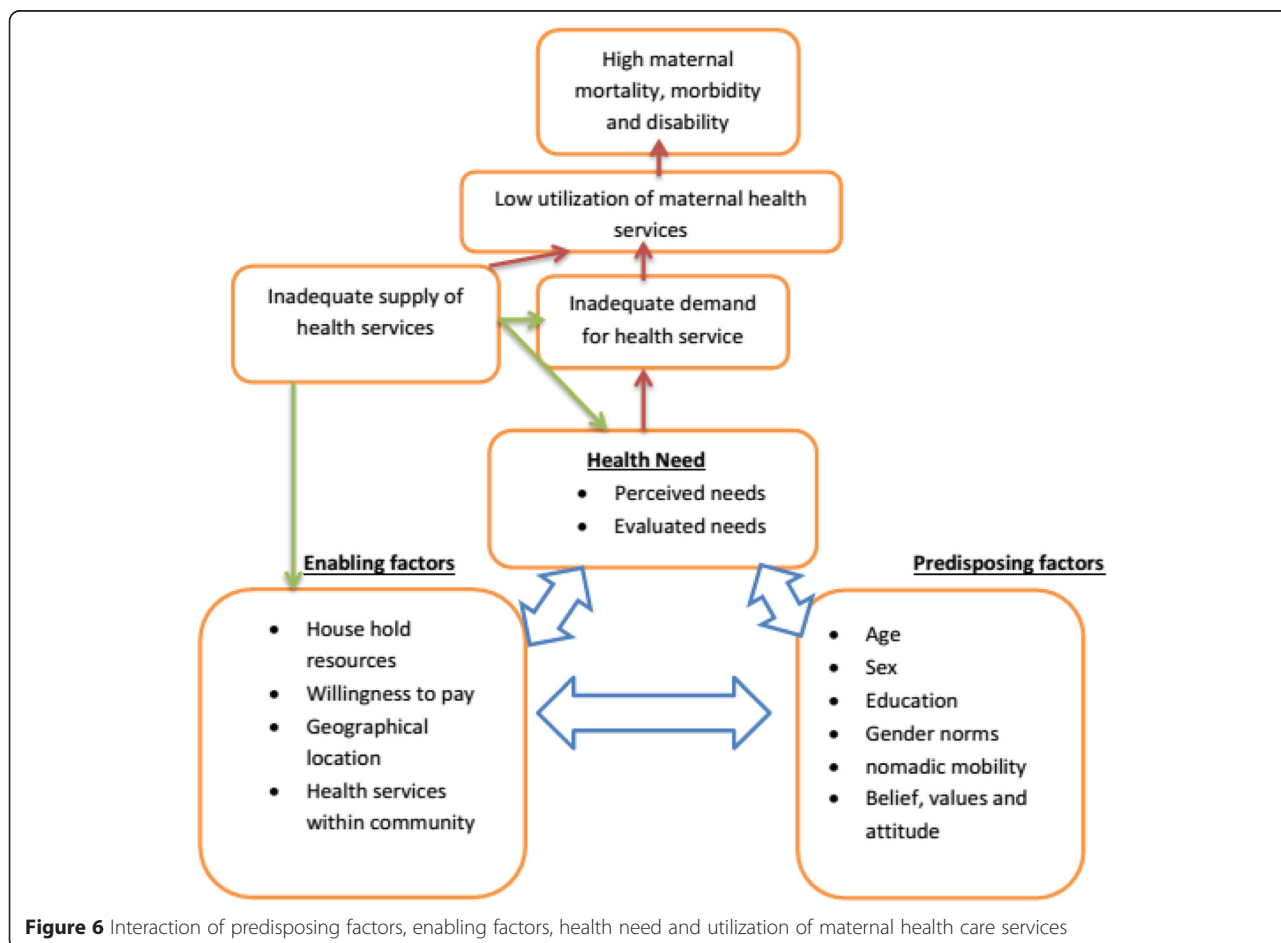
High maternal mortality, morbidity and disability

Low utilization of maternal health services

Inadequate supply of health services

Inadequate demand for health service

Health Need
- Perceived needs
- Evaluated needs

Enabling factors

- House hold resources
- Willingness to pay
- Geographical location
- Health services within community

Predisposing factors

- Age
- Sex
- Education
- Gender norms
- nomadic mobility
- Belief, values and attitude

**Figure 6** Interaction of predisposing factors, enabling factors, health need and utilization of maternal health care services